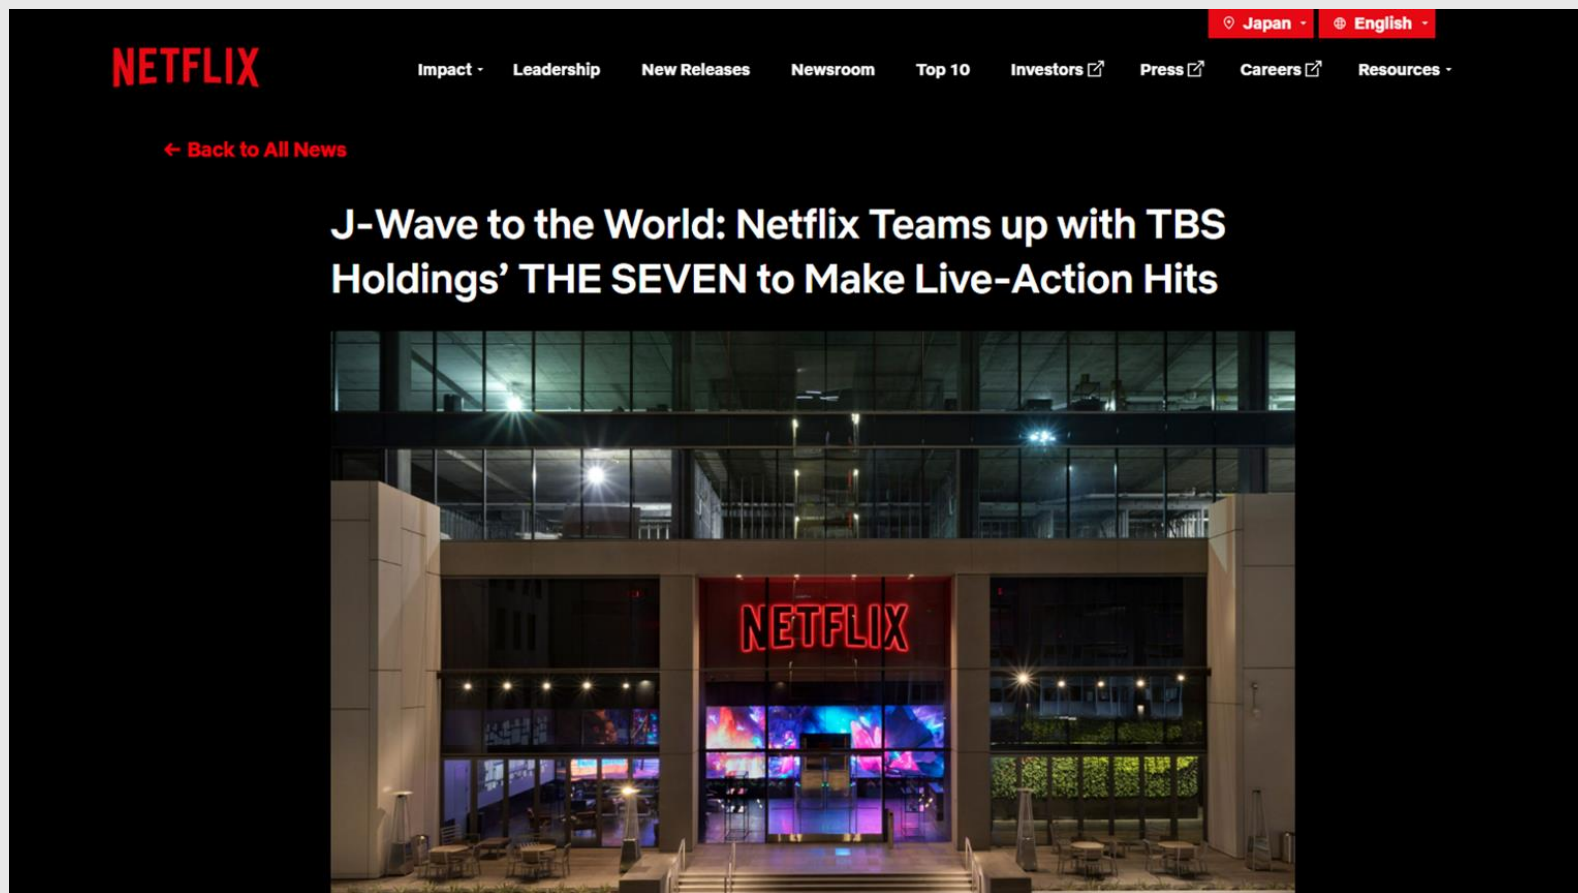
Japan English

NETFLIX

Impact Leadership New Releases Newsroom Top 10 Investors Press Careers Resources

← Back to All News

J-Wave to the World: Netflix Teams up with TBS Holdings' THE SEVEN to Make Live-Action Hits

NETFLIX